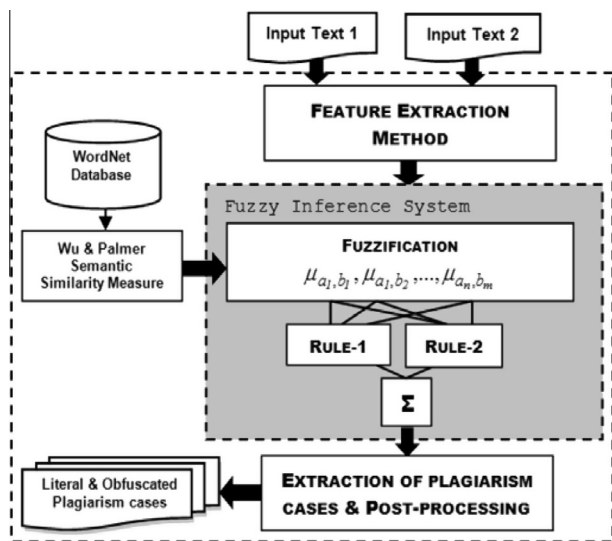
Input Text 1

Input Text 2

FEATURE EXTRACTION METHOD

WordNet Database

Fuzzy Inference System

Wu & Palmer Semantic Similarity Measure

FUZZIFICATION

$\mu_{a_1,b_1}, \mu_{a_1,b_2}, ..., \mu_{a_n,b_m}$

RULE-1

RULE-2

$\Sigma$

Literal & Obfuscated Plagiarism cases

EXTRACTION OF PLAGIARISM CASES & POST-PROCESSING